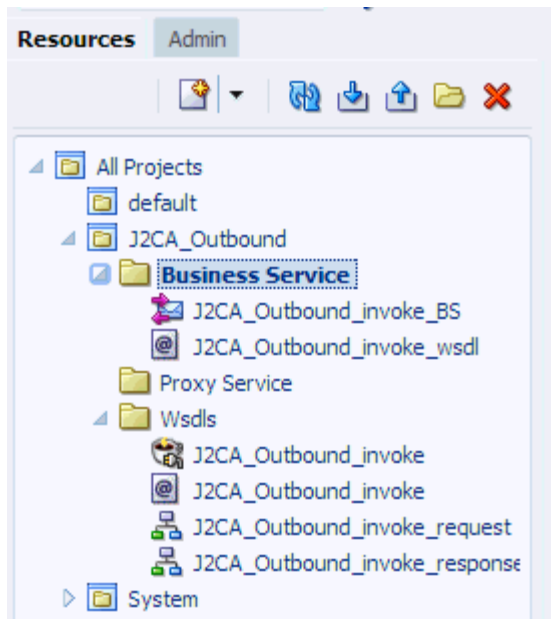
Resources Admin

All Projects
default
J2CA_Outbound
Business Service
J2CA_Outbound_invoke_BS
J2CA_Outbound_invoke_wsdl
Proxy Service
Wsdls
J2CA_Outbound_invoke
J2CA_Outbound_invoke
J2CA_Outbound_invoke_request
J2CA_Outbound_invoke_response
System